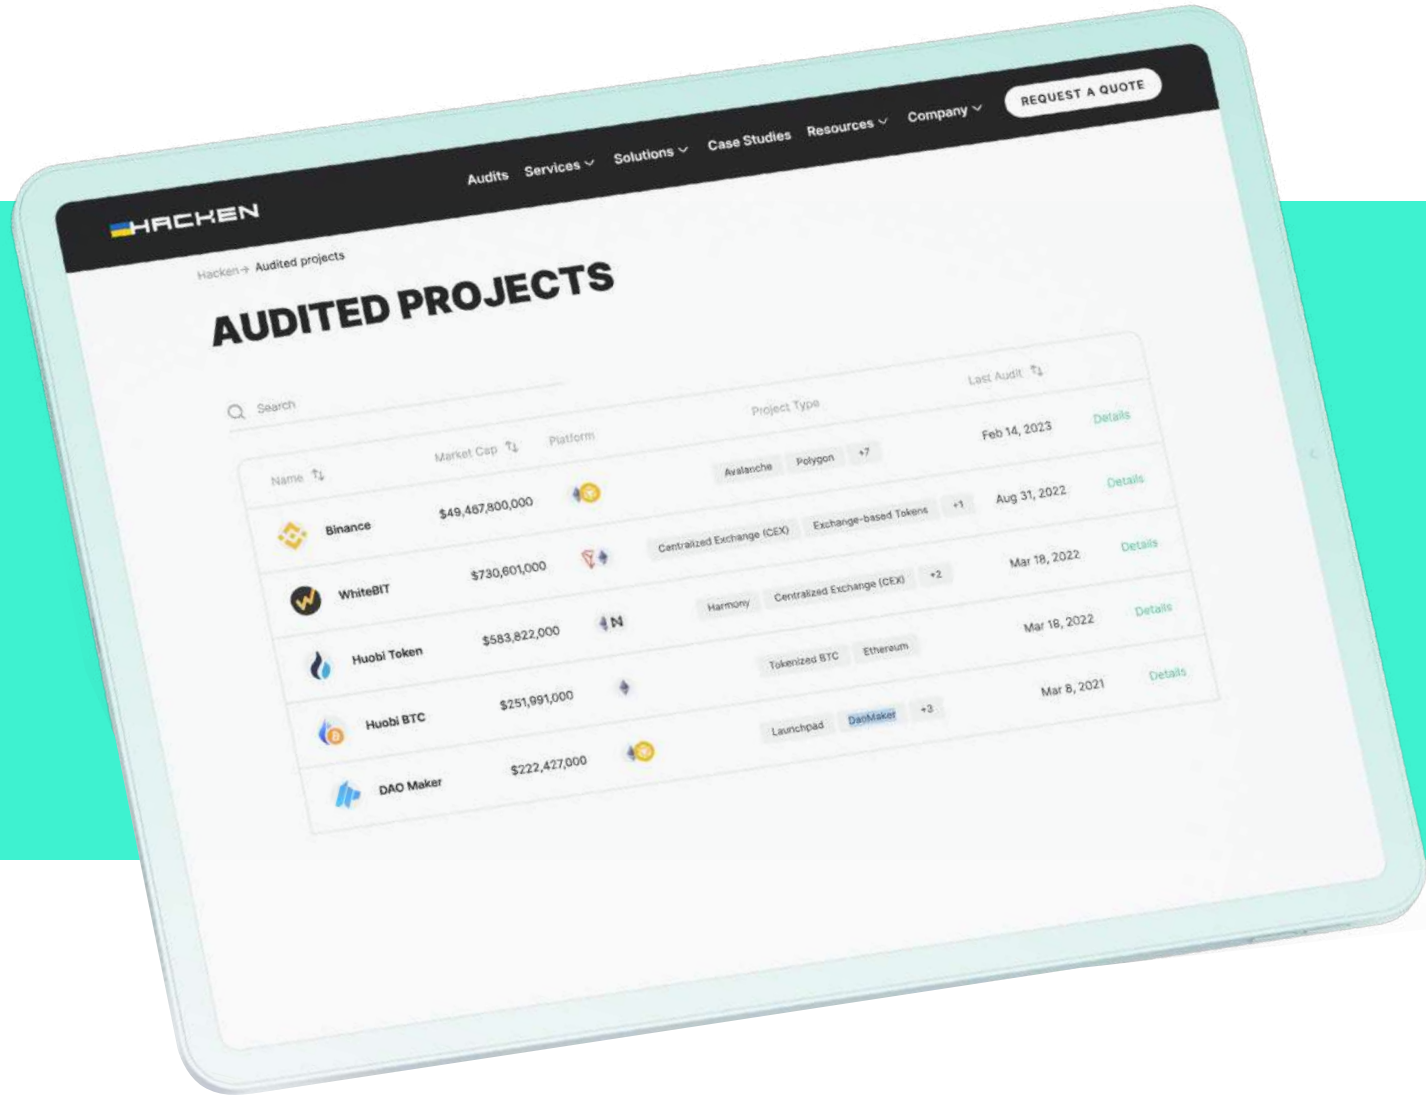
HACKEN

Audits Services Solutions Case Studies Resources Company REQUEST A QUOTE

Hacken → Audited projects

AUDITED PROJECTS

Search

| Name | Market Cap | Platform | Project Type | Last Audit | |
|---|---|---|---|---|---|
| Binance | $49,467,800,000 | | Avalanche Polygon +7 | Feb 14, 2023 | Details |
| WhiteBIT | $730,601,000 | | Centralized Exchange (CEX) Exchange-based Tokens +1 | Aug 31, 2022 | Details |
| Huobi Token | $583,822,000 | | Harmony Centralized Exchange (CEX) +2 | Mar 18, 2022 | Details |
| Huobi BTC | $251,991,000 | | Tokenized BTC Ethereum | Mar 18, 2022 | Details |
| DAO Maker | $222,427,000 | | Launchpad DaoMaker +3 | Mar 8, 2021 | Details |